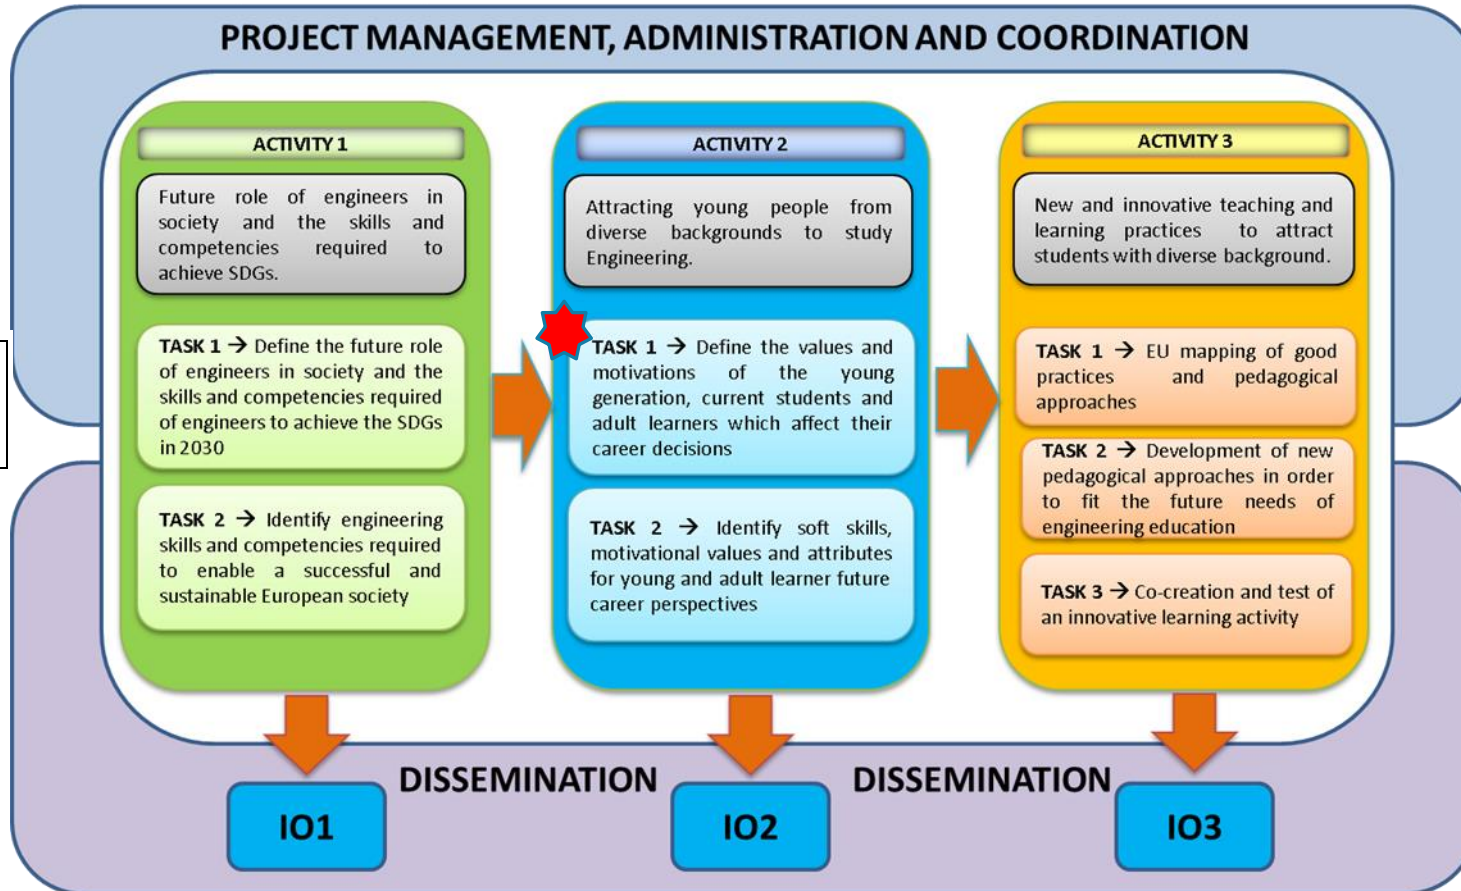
PROJECT MANAGEMENT, ADMINISTRATION AND COORDINATION

ACTIVITY 1

Future role of engineers in society and the skills and competencies required to achieve SDGs.

TASK 1 → Define the future role of engineers in society and the skills and competencies required of engineers to achieve the SDGs in 2030

TASK 2 → Identify engineering skills and competencies required to enable a successful and sustainable European society

ACTIVITY 2

Attracting young people from diverse backgrounds to study Engineering.

TASK 1 → Define the values and motivations of the young generation, current students and adult learners which affect their career decisions

TASK 2 → Identify soft skills, motivational values and attributes for young and adult learner future career perspectives

ACTIVITY 3

New and innovative teaching and learning practices to attract students with diverse background.

TASK 1 → EU mapping of good practices and pedagogical approaches

TASK 2 → Development of new pedagogical approaches in order to fit the future needs of engineering education

TASK 3 → Co-creation and test of an innovative learning activity

IO1

DISSEMINATION

IO2

DISSEMINATION

IO3